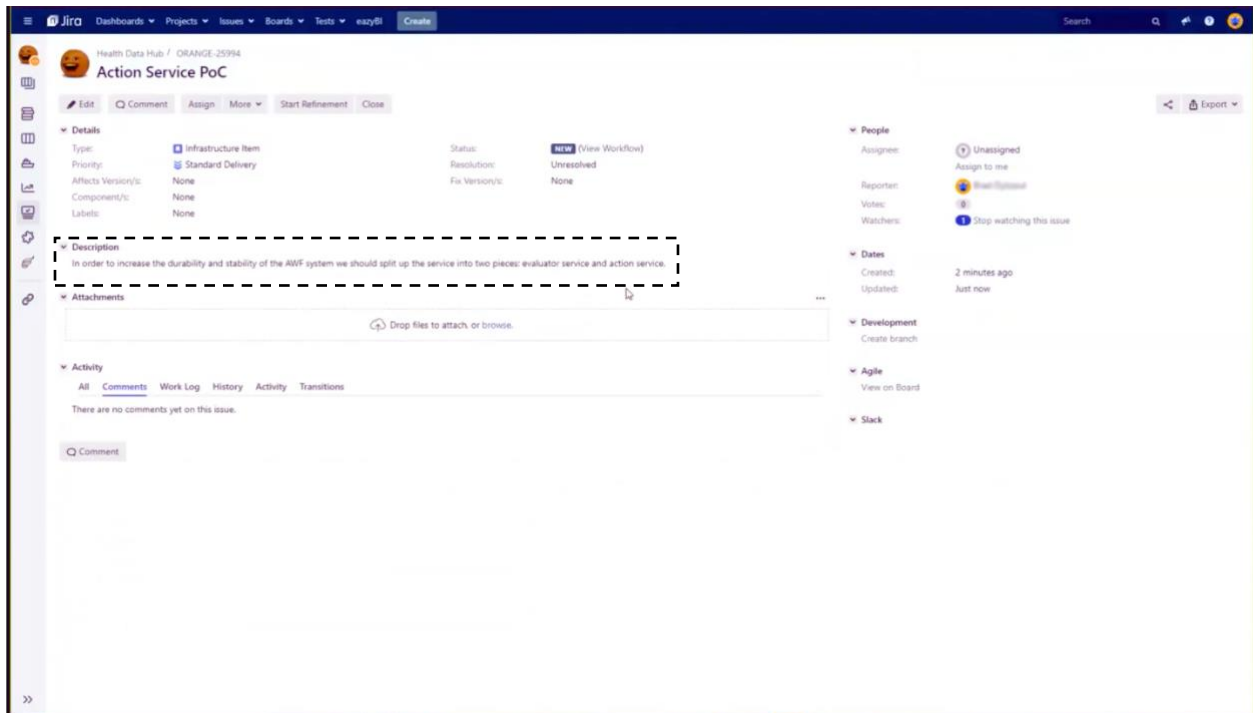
Jira Dashboards Projects Issues Boards Tests eazyBI Create

Search

Health Data Hub / ORANGE-25994

Action Service PoC

Edit Comment Assign More Start Refinement Close

Export

Details

Type: Infrastructure Item
Priority: Standard Delivery
Affects Version/s: None
Component/s: None
Labels: None

Status: NEW (View Workflow)
Resolution: Unresolved
Fix Version/s: None

Description

In order to increase the durability and stability of the AWF system we should split up the service into two pieces: evaluator service and action service.

Attachments

Drop files to attach, or browse.

Activity

All Comments Work Log History Activity Transitions

There are no comments yet on this issue.

Comment

People

Assignee: Unassigned
Assign to me

Reporter: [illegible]

Votes: 0

Watchers: 1 Stop watching this issue

Dates

Created: 2 minutes ago
Updated: Just now

Development

Create branch

Agile

View on Board

Slack